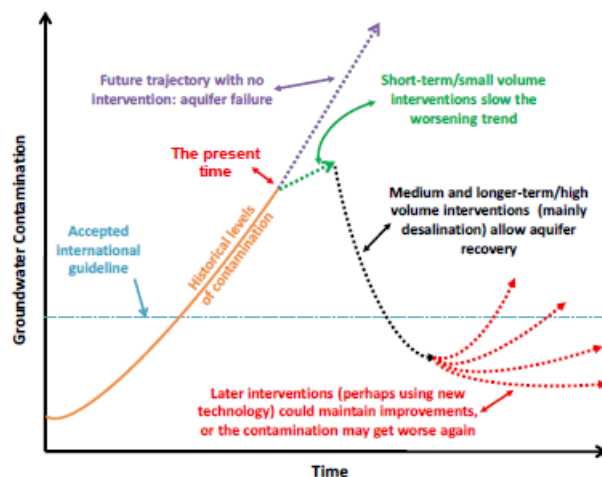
Groundwater Contamination

Future trajectory with no intervention: aquifer failure

Short-term/small volume interventions slow the worsening trend

The present time

Medium and longer-term/high volume interventions (mainly desalination) allow aquifer recovery

Accepted international guideline

Historical levels of contamination

Later interventions (perhaps using new technology) could maintain improvements, or the contamination may get worse again

Time